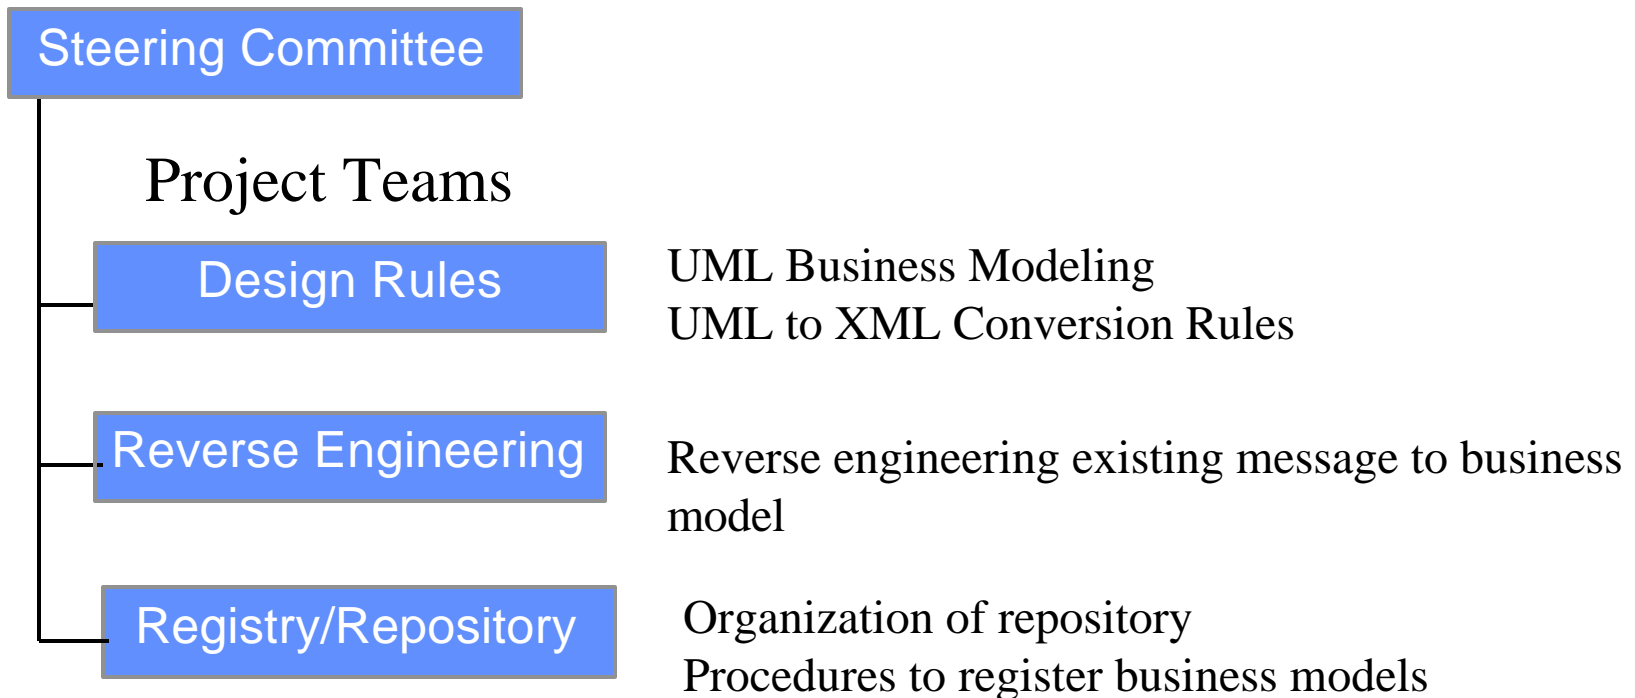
Steering Committee

Project Teams

Design Rules

UML Business Modeling
UML to XML Conversion Rules

Reverse Engineering

Reverse engineering existing message to business model

Registry/Repository

Organization of repository
Procedures to register business models